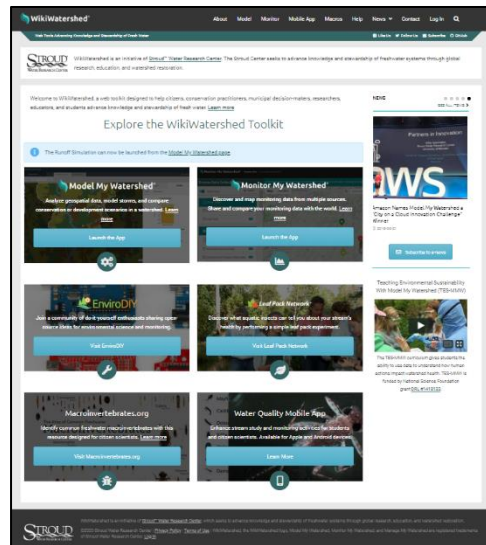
WikiWatershed

About Model Monitor Mobile App Macros Help News Contact Log In

Stroud Water Research Center

WikiWatershed is an initiative of Stroud™ Water Research Center. The Stroud Center seeks to advance knowledge and stewardship of freshwater systems through global research, education, and watershed restoration.

Welcome to WikiWatershed, a web toolkit designed to help citizens, conservation practitioners, municipal decision-makers, researchers, educators, and students advance knowledge and stewardship of fresh water.

Explore the WikiWatershed Toolkit

The Runoff Simulation can now be launched from the Model My Watershed page.

Model My Watershed

Analyze geospatial data, model storms, and compare conservation or development scenarios in a watershed. Learn more

Launch the App

Monitor My Watershed

Discover and map monitoring data from multiple sources. Share and compare your monitoring data with the world. Learn more

Launch the App

EnviroDIY

Join a community of do-it-yourself enthusiasts sharing open source ideas for environmental science and monitoring.

Visit EnviroDIY

Leaf Pack Network

Discover what aquatic insects can tell you about your stream's health by performing a simple leaf pack experiment.

Visit Leaf Pack Network

Macroinvertebrates.org

Identify common freshwater macroinvertebrates with this resource designed for citizen scientists. Learn more

Visit Macroinvertebrates.org

Water Quality Mobile App

Enhance stream study and monitoring activities for students and citizen scientists. Available for Apple and Android devices.

Learn More

NEWS

Amazon Names Model My Watershed a "City on a Cloud Innovation Challenge" Winner

Subscribe to e-news

Teaching Environmental Sustainability With Model My Watershed (TES-MMW)

The TES-MMW curriculum gives students the ability to use data to understand how human actions impact watershed health. TES-MMW is funded by National Science Foundation grant DRL #1418133.

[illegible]